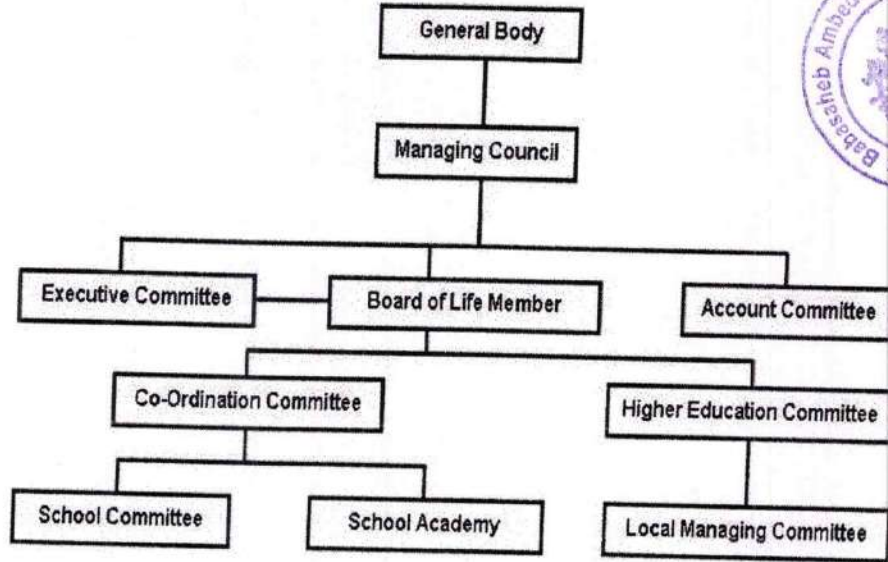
General Body

Managing Council

Executive Committee

Board of Life Member

Account Committee

Co-Ordination Committee

Higher Education Committee

School Committee

School Academy

Local Managing Committee

Babasaheb Ambe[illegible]